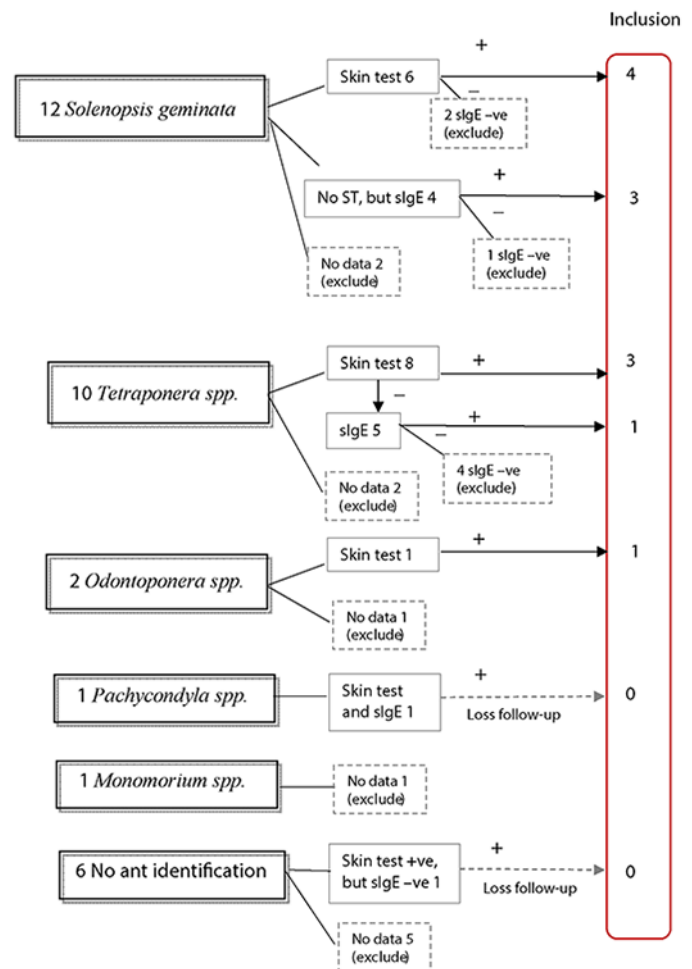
Inclusion

12 *Solenopsis geminata*

Skin test 6

+

–

2 sIgE –ve (exclude)

4

No ST, but sIgE 4

+

–

1 sIgE –ve (exclude)

3

No data 2 (exclude)

10 *Tetraponera spp.*

Skin test 8

+

3

–

sIgE 5

+

–

4 sIgE –ve (exclude)

1

No data 2 (exclude)

2 *Odontoponera spp.*

Skin test 1

+

1

No data 1 (exclude)

1 *Pachycondyla spp.*

Skin test and sIgE 1

+

Loss follow-up

0

1 *Monomorium spp.*

No data 1 (exclude)

6 No ant identification

Skin test +ve, but sIgE –ve 1

+

Loss follow-up

0

No data 5 (exclude)